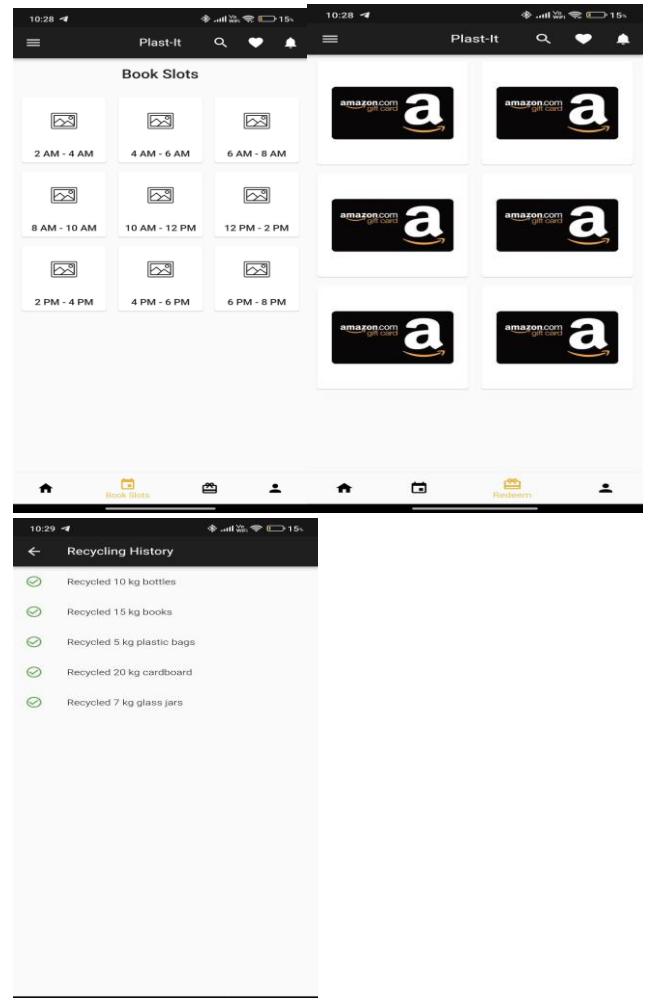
10:28 15

Plast-It

Book Slots

2 AM - 4 AM
4 AM - 6 AM
6 AM - 8 AM
8 AM - 10 AM
10 AM - 12 PM
12 PM - 2 PM
2 PM - 4 PM
4 PM - 6 PM
6 PM - 8 PM

Book Slots

10:28 15

Plast-It

amazon.com gift card a
amazon.com gift card a
amazon.com gift card a
amazon.com gift card a
amazon.com gift card a
amazon.com gift card a

Redeem

10:29 15

Recycling History

Recycled 10 kg bottles
Recycled 15 kg books
Recycled 5 kg plastic bags
Recycled 20 kg cardboard
Recycled 7 kg glass jars